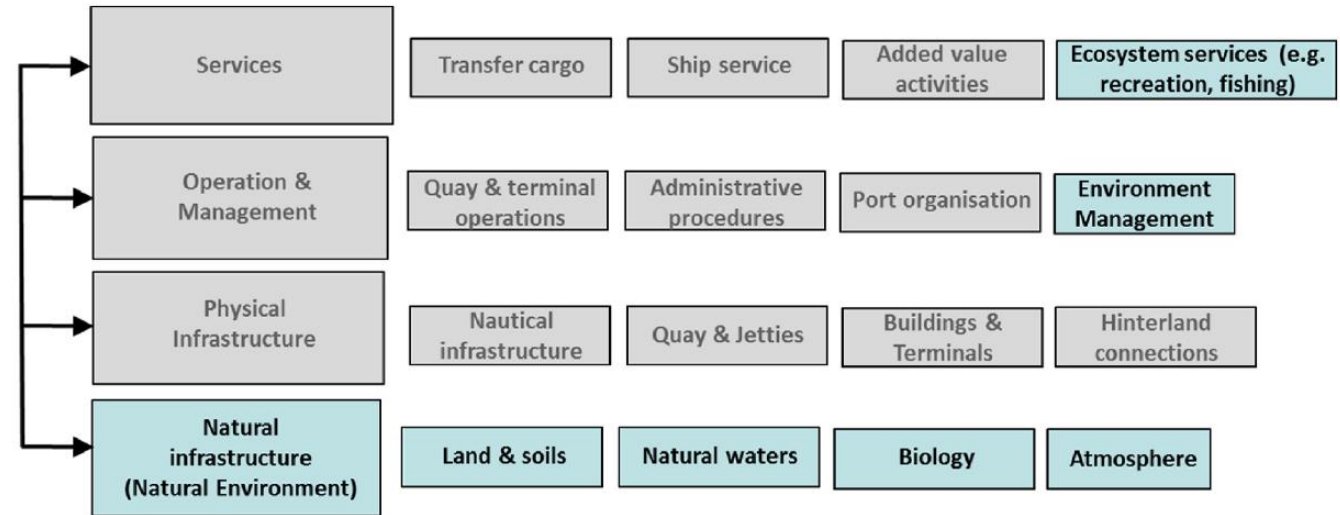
Services

Transfer cargo

Ship service

Added value activities

Ecosystem services (e.g. recreation, fishing)

Operation & Management

Quay & terminal operations

Administrative procedures

Port organisation

Environment Management

Physical Infrastructure

Nautical infrastructure

Quay & Jetties

Buildings & Terminals

Hinterland connections

Natural infrastructure (Natural Environment)

Land & soils

Natural waters

Biology

Atmosphere